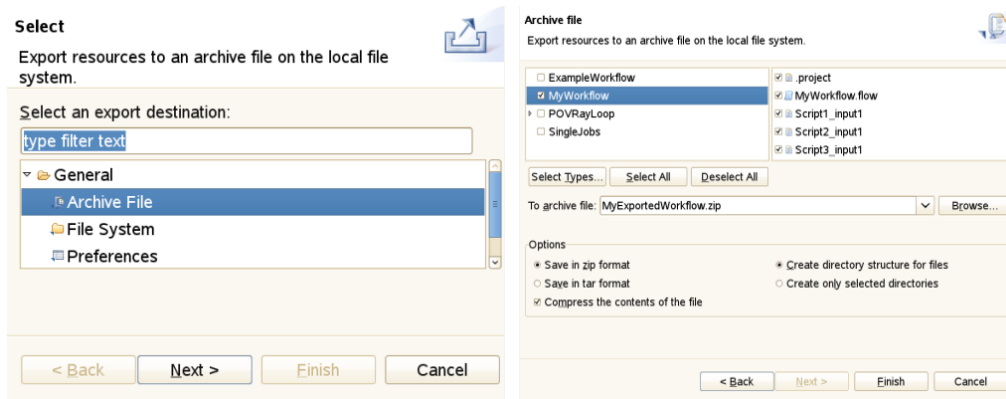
Select

Export resources to an archive file on the local file system.

Select an export destination:

type filter text

General
Archive File
File System
Preferences

< Back
Next >
Finish
Cancel

Archive file

Export resources to an archive file on the local file system.

ExampleWorkflow
MyWorkflow
POVRayLoop
SingleJobs

.project
MyWorkflow.flow
Script1_input1
Script2_input1
Script3_input1

Select Types...
Select All
Deselect All

To archive file: MyExportedWorkflow.zip
Browse...

Options

Save in zip format
Save in tar format
Compress the contents of the file
Create directory structure for files
Create only selected directories

< Back
Next >
Finish
Cancel